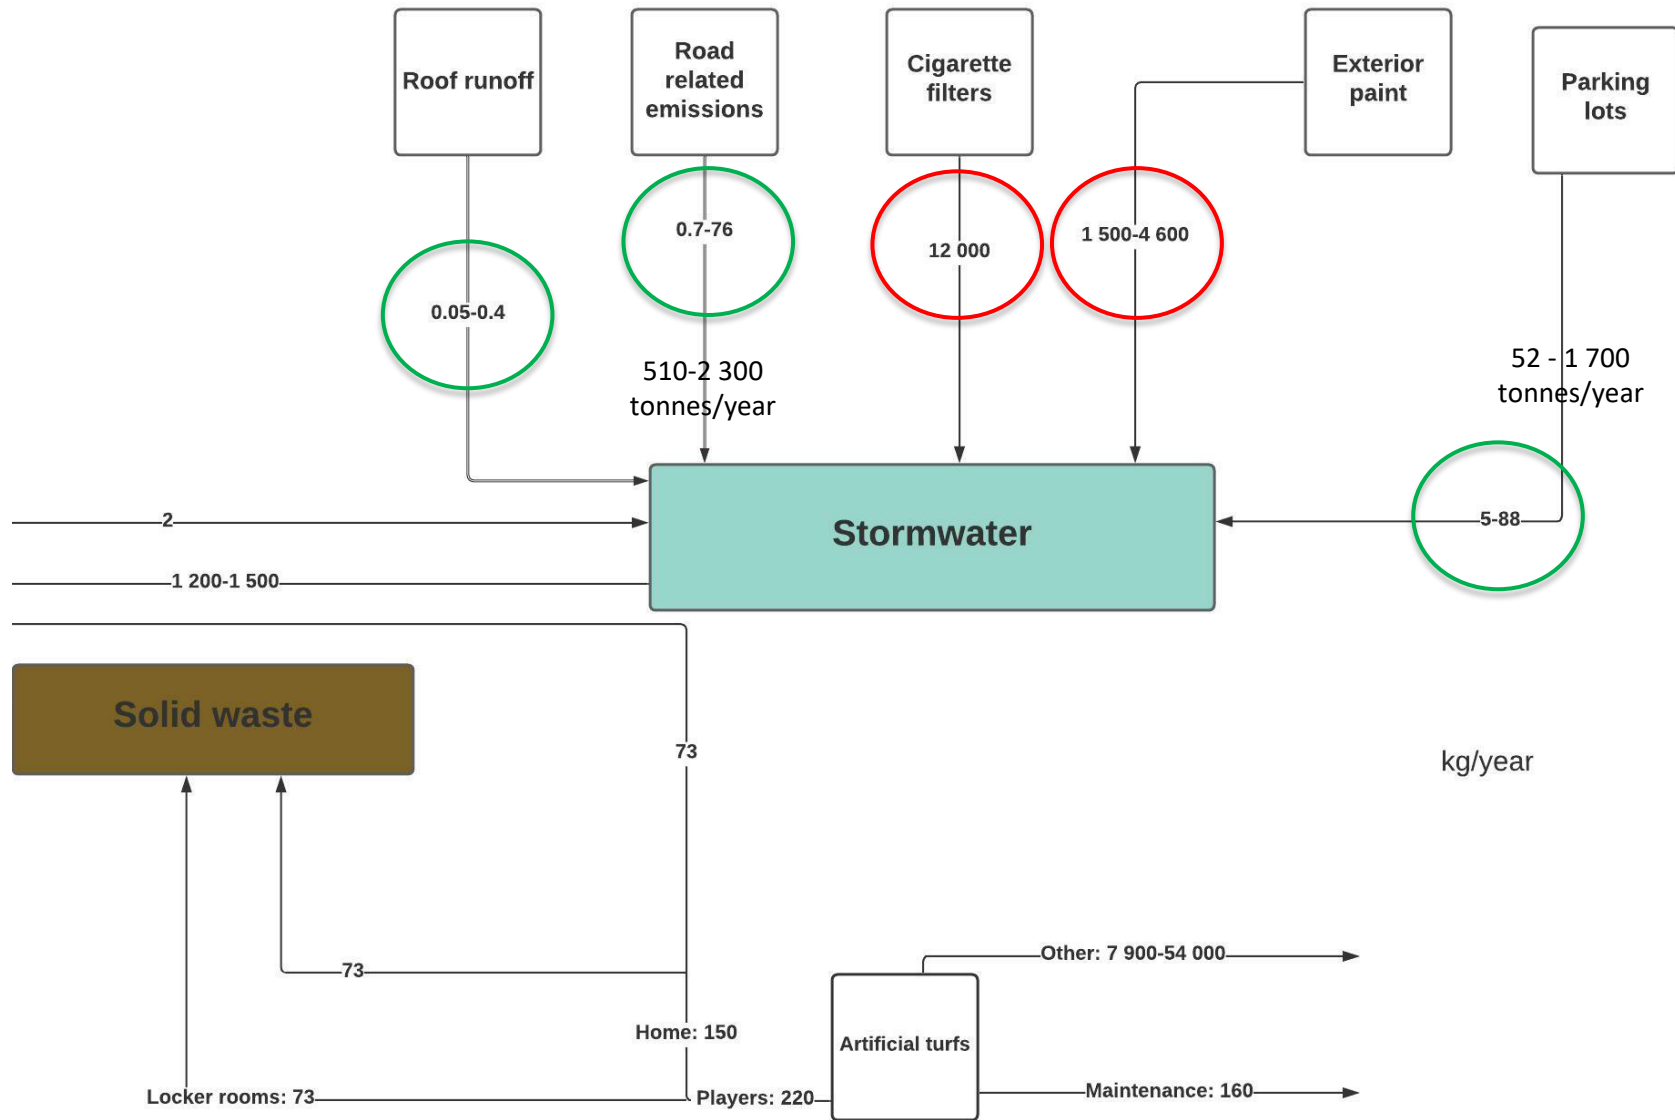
Roof runoff

Road related emissions

Cigarette filters

Exterior paint

Parking lots

0.05-0.4

0.7-76

12 000

1 500-4 600

510-2 300 tonnes/year

52 - 1 700 tonnes/year

2

1 200-1 500

Stormwater

5-88

Solid waste

73

kg/year

73

Other: 7 900-54 000

Home: 150

Artificial turfs

Maintenance: 160

Locker rooms: 73

Players: 220